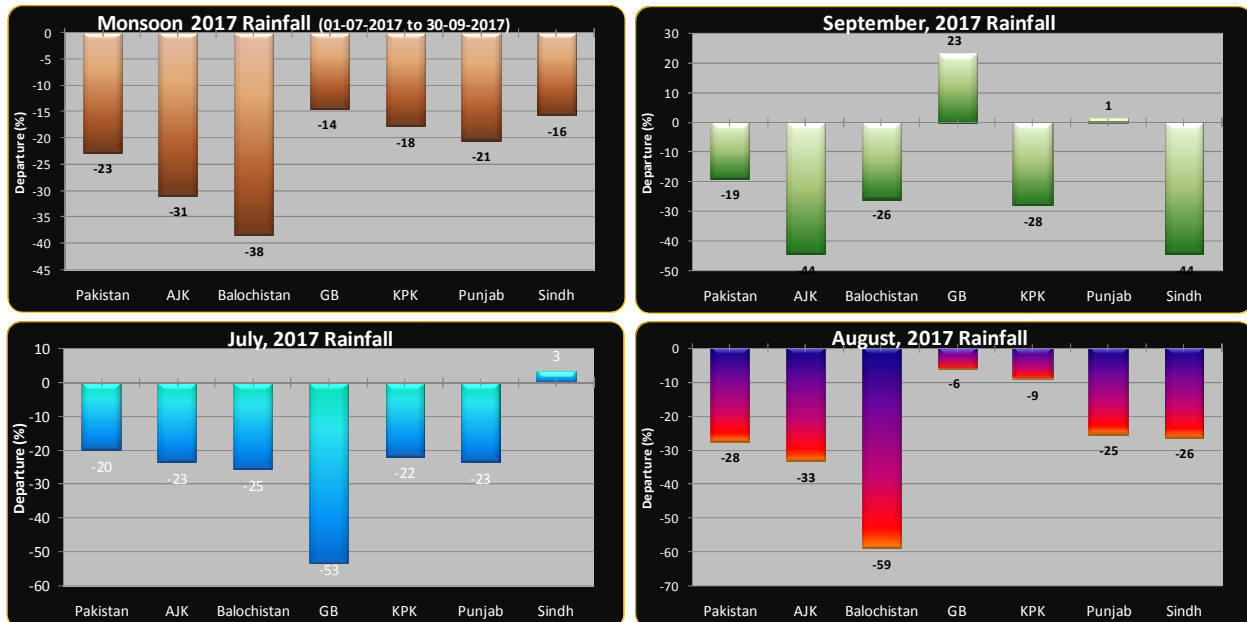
Monsoon 2017 Rainfall (01-07-2017 to 30-09-2017)

Departure (%)

0
-5
-10
-15
-20
-25
-30
-35
-40
-45

-23
-31
-38
-14
-18
-21
-16

Pakistan AJK Balochistan GB KPK Punjab Sindh

September, 2017 Rainfall

Departure (%)

30
20
10
0
-10
-20
-30
-40
-50

-19
-44
-26
23
-28
1
-44

Pakistan AJK Balochistan GB KPK Punjab Sindh

July, 2017 Rainfall

Departure (%)

10
0
-10
-20
-30
-40
-50
-60

-20
-23
-25
-53
-22
-23
3

Pakistan AJK Balochistan GB KPK Punjab Sindh

August, 2017 Rainfall

Departure (%)

0
-10
-20
-30
-40
-50
-60
-70

-28
-33
-59
-6
-9
-25
-26

Pakistan AJK Balochistan GB KPK Punjab Sindh